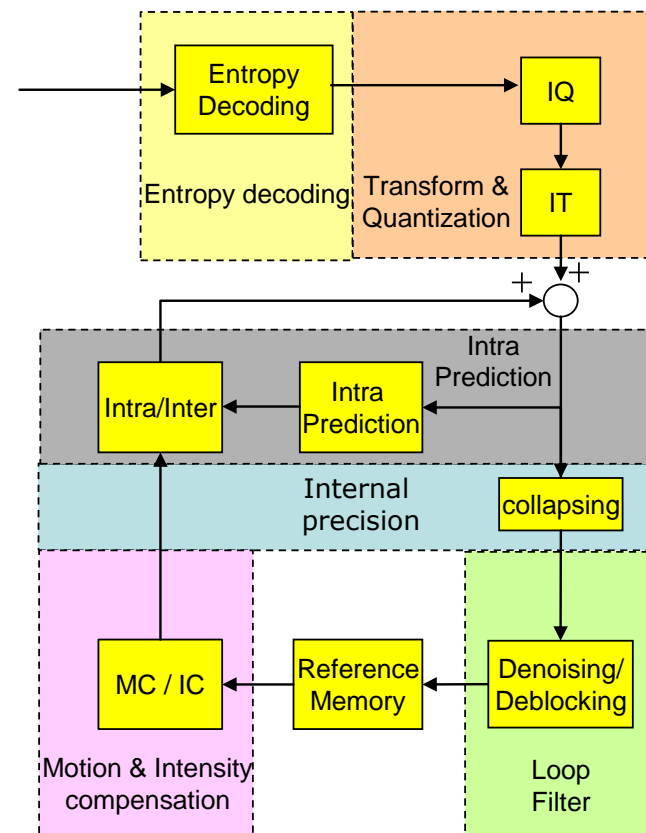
Entropy Decoding

IQ

Entropy decoding

Transform & Quantization

IT

+

+

Intra Prediction

Intra/Inter

Intra Prediction

Internal precision

collapsing

MC / IC

Reference Memory

Denoising/ Deblocking

Motion & Intensity compensation

Loop Filter